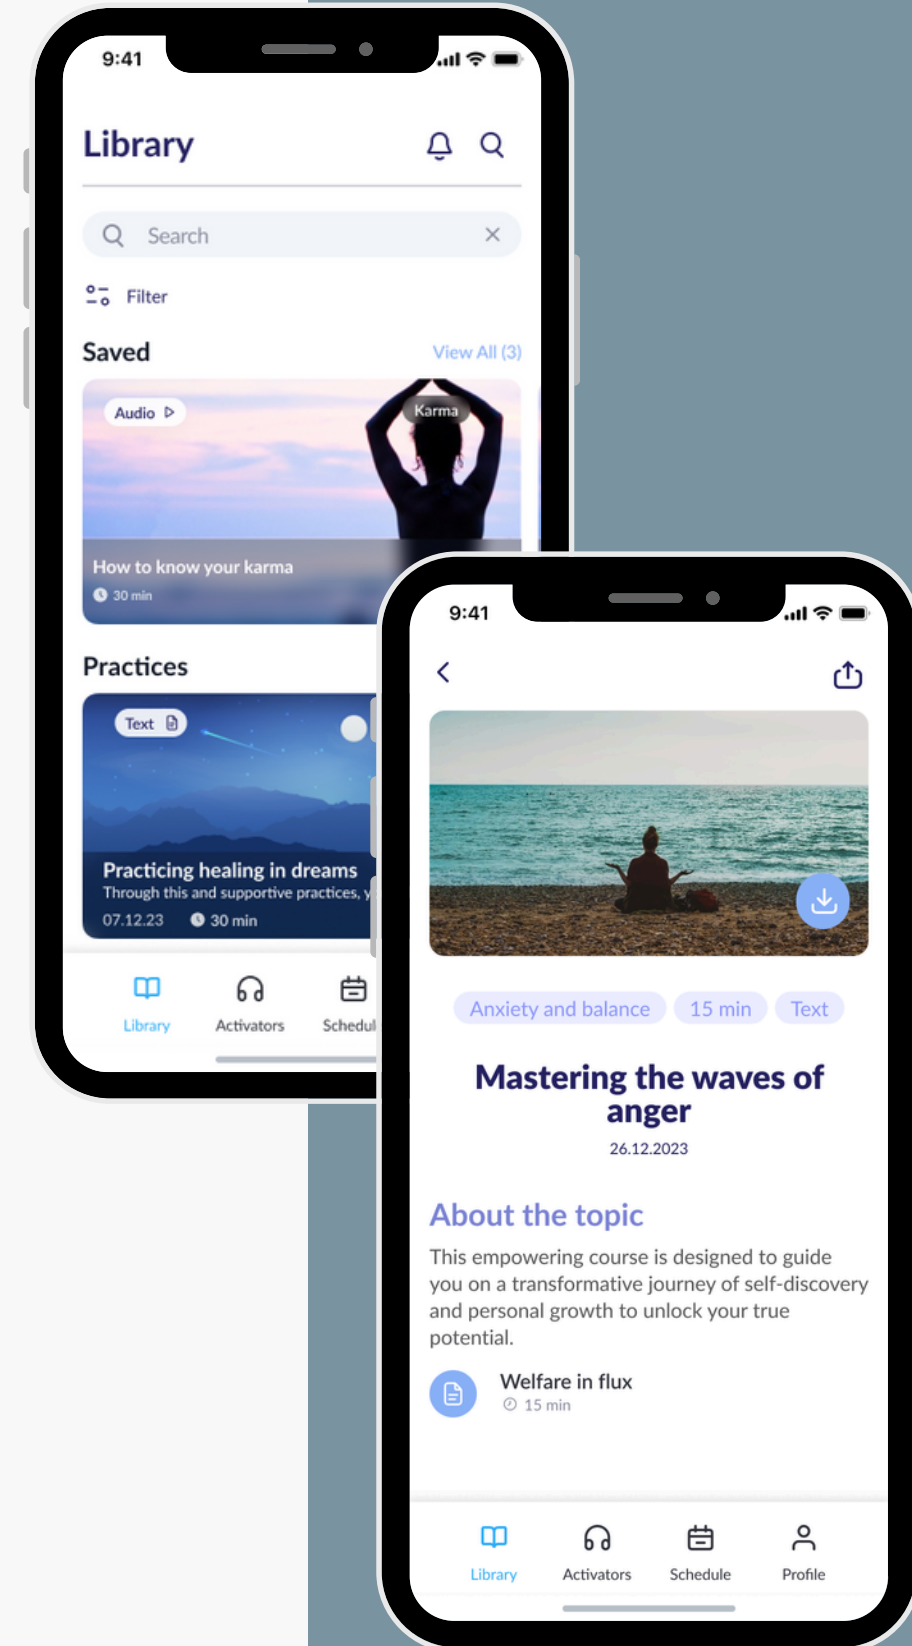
9:41

Library

Search

Filter

Saved

View All (3)

Audio

Karma

How to know your karma

30 min

Practices

Text

Practicing healing in dreams

Through this and supportive practices, y

07.12.23

30 min

Library

Activators

Schedul

9:41

Anxiety and balance

15 min

Text

Mastering the waves of anger

26.12.2023

About the topic

This empowering course is designed to guide you on a transformative journey of self-discovery and personal growth to unlock your true potential.

Welfare in flux

15 min

Library

Activators

Schedule

Profile